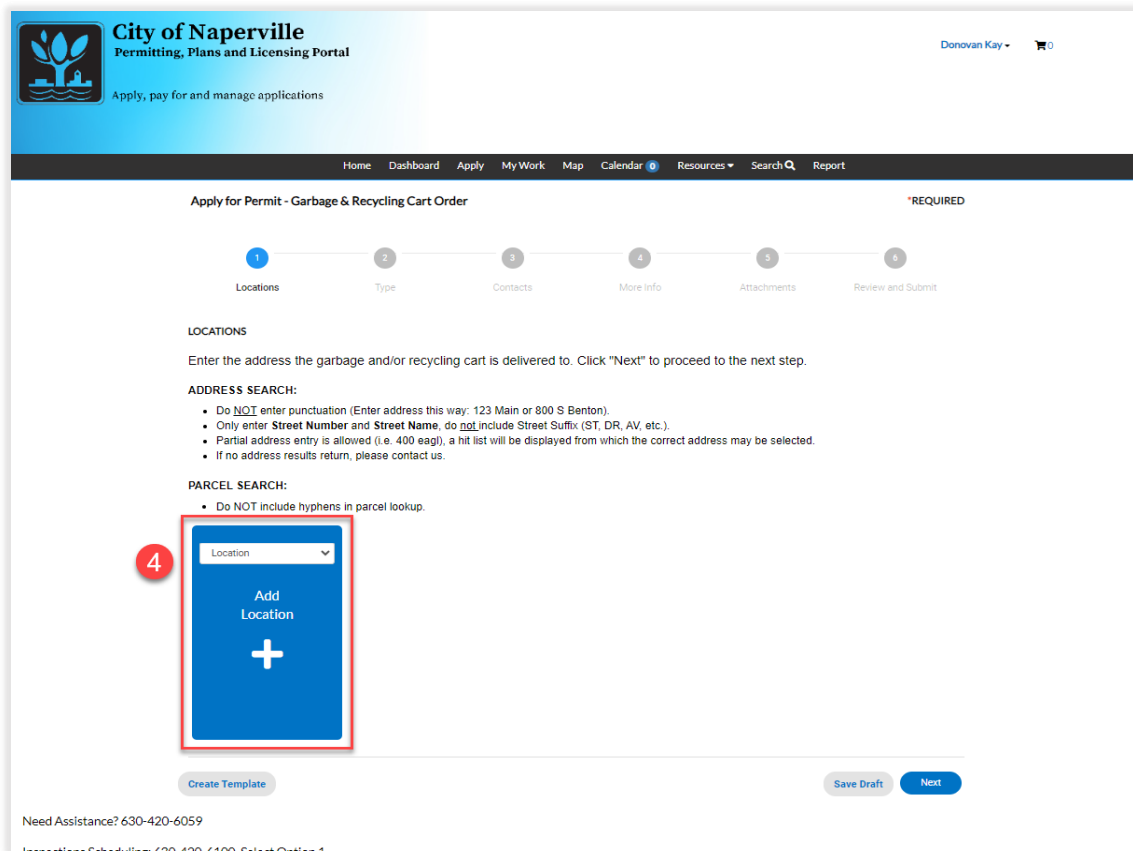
City of Naperville
Permitting, Plans and Licensing Portal

Apply, pay for and manage applications

Donovan Kay 0

Home Dashboard Apply My Work Map Calendar 0 Resources Search Report

Apply for Permit - Garbage & Recycling Cart Order

*REQUIRED

1 Locations 2 Type 3 Contacts 4 More Info 5 Attachments 6 Review and Submit

LOCATIONS

Enter the address the garbage and/or recycling cart is delivered to. Click "Next" to proceed to the next step.

ADDRESS SEARCH:

- Do NOT enter punctuation (Enter address this way: 123 Main or 800 S Benton).
- Only enter **Street Number** and **Street Name**, do not include Street Suffix (ST, DR, AV, etc.).
- Partial address entry is allowed (i.e. 400 eagl), a hit list will be displayed from which the correct address may be selected.
- If no address results return, please contact us.

PARCEL SEARCH:

- Do NOT include hyphens in parcel lookup.

4

Location

Add Location

+

Create Template

Save Draft

Next

Need Assistance? 630-420-6059

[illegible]